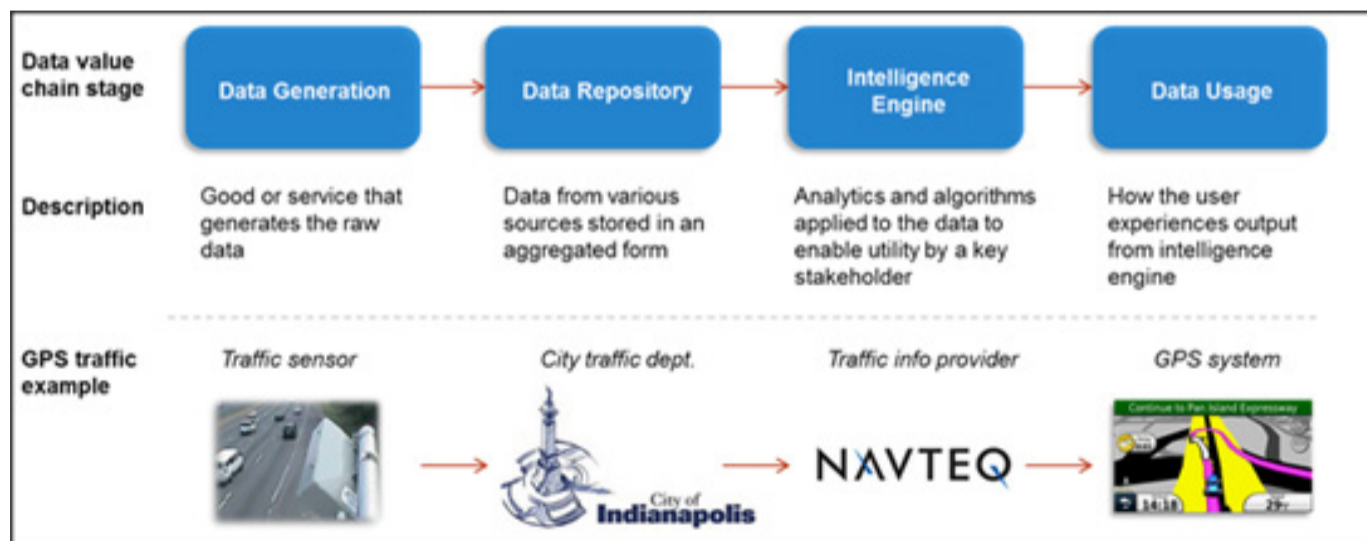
Data value chain stage

Data Generation

Data Repository

Intelligence Engine

Data Usage

Description

Good or service that generates the raw data

Data from various sources stored in an aggregated form

Analytics and algorithms applied to the data to enable utility by a key stakeholder

How the user experiences output from intelligence engine

GPS traffic example

*Traffic sensor*

*City traffic dept.*

*Traffic info provider*

*GPS system*

City of Indianapolis

NAVTEQ

Continue to Pen Island Expressway

14:18

29